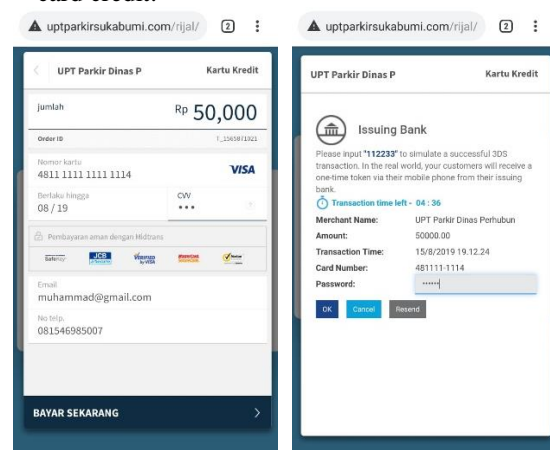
uptparkirsukabumi.com/rijal/ 2

UPT Parkir Dinas P Kartu Kredit

jumlah Rp 50,000

Order ID 1_1565971321

Nomor kartu
4811 1111 1111 1114 VISA

Berlaku hingga
08 / 19

CVV
•••

Pembayaran aman dengan Midtrans

Email
muhammad@gmail.com

No telp.
081546985007

BAYAR SEKARANG

uptparkirsukabumi.com/rijal/ 2

UPT Parkir Dinas P Kartu Kredit

Issuing Bank

Please input "112233" to simulate a successful 3DS transaction. In the real world, your customers will receive a one-time token via their mobile phone from their issuing bank.

Transaction time left - 04 : 36

| | |
|---|---|
| Merchant Name: | UPT Parkir Dinas Perhubun |
| Amount: | 50000.00 |
| Transaction Time: | 15/8/2019 19.12.24 |
| Card Number: | 481111-1114 |
| Password: | •••••• |

OK Cancel Resend